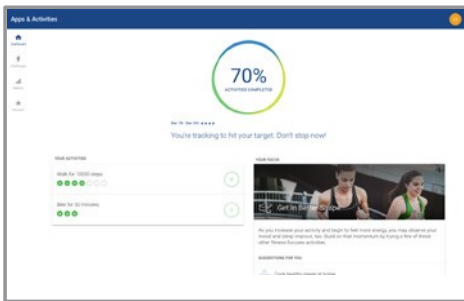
Apps & Activities

Dashboard

70%
ACTIVITIES COMPLETED

You're tracking to hit your target. Don't stop now!

YOUR ACTIVITIES

Walk for 10000 steps

Bike for 30 minutes

YOUR FOCUS

Get in Better Shape

As you increase your activity and begin to feel more energy, you may observe your mood and sleep improve, too. Build on that momentum by trying a few of these other Fitness Focuses activities.

SUGGESTIONS FOR YOU

Cook healthy meals at home